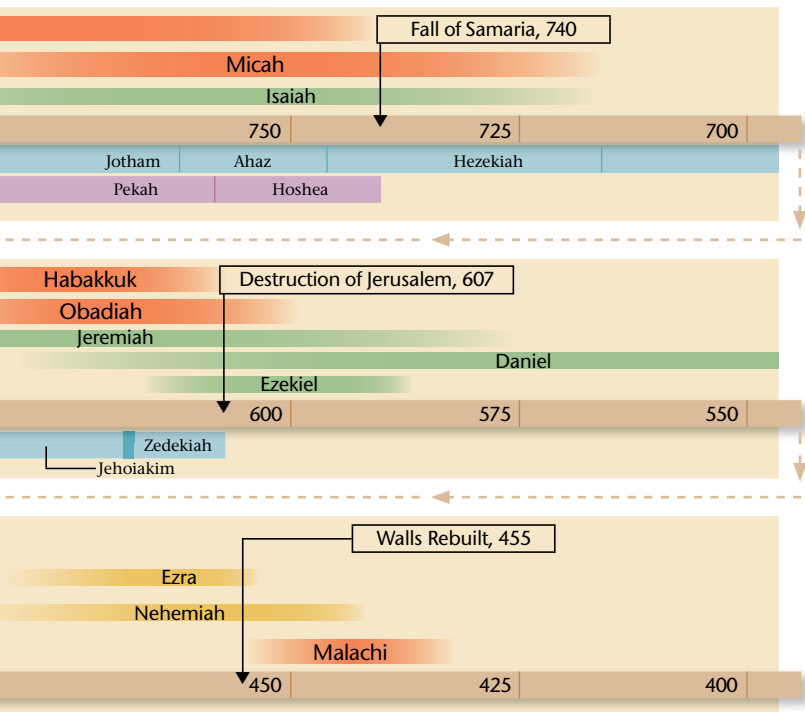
Fall of Samaria, 740

Micah

Isaiah

750 725 700

Jotham Ahaz Hezekiah

Pekah Hoshea

Habakkuk

Destruction of Jerusalem, 607

Obadiah

Jeremiah

Daniel

Ezekiel

600 575 550

Zedekiah

Jehoiakim

Walls Rebuilt, 455

Ezra

Nehemiah

Malachi

450 425 400